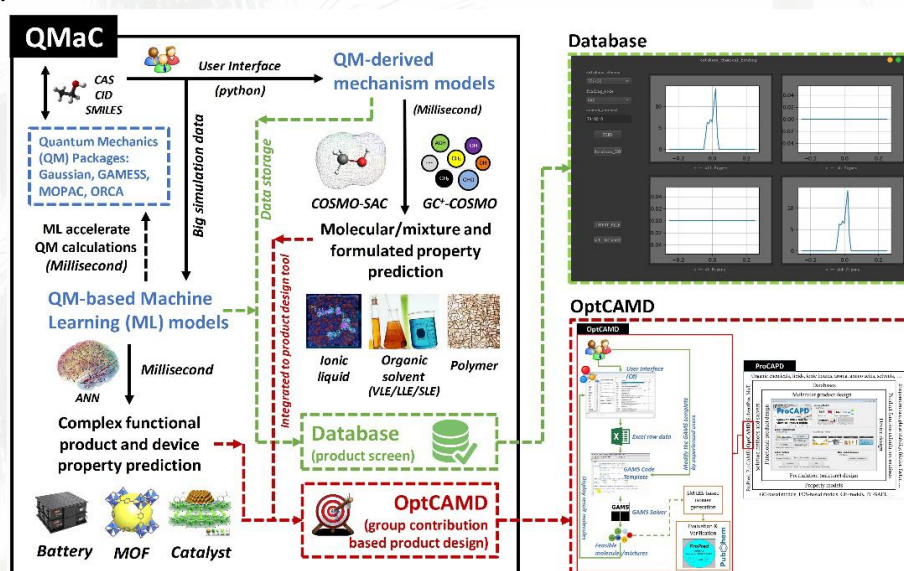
QMaC

CAS
CID
SMILES

User Interface
(python)

QM-derived mechanism models

(Millisecond)

Quantum Mechanics (QM) Packages: Gaussian, GAMESS, MOPAC, ORCA

Big simulation data

Data storage

COSMO-SAC

GC⁺-COSMO

ML accelerate QM calculations (Millisecond)

Molecular/mixture and formulated property prediction

Integrated to product design tool

QM-based Machine Learning (ML) models

Ionic liquid

Organic solvent (VLE/LLE/SLE)

Polymer

ANN

Millisecond

Complex functional product and device property prediction

Database (product screen)

OptCAMD (group contribution based product design)

Battery

MOF

Catalyst

Database

OptCAMD

OptCAMD

User Interface (C#)

Excel raw data

GAMS Code Template

GAMS

GAMS Solver

Feasible molecules/mixtures

SMILES-based isomer generation

Evaluation & Verification

PubChem

ProCAPD

ProCAPD

Database

Property models